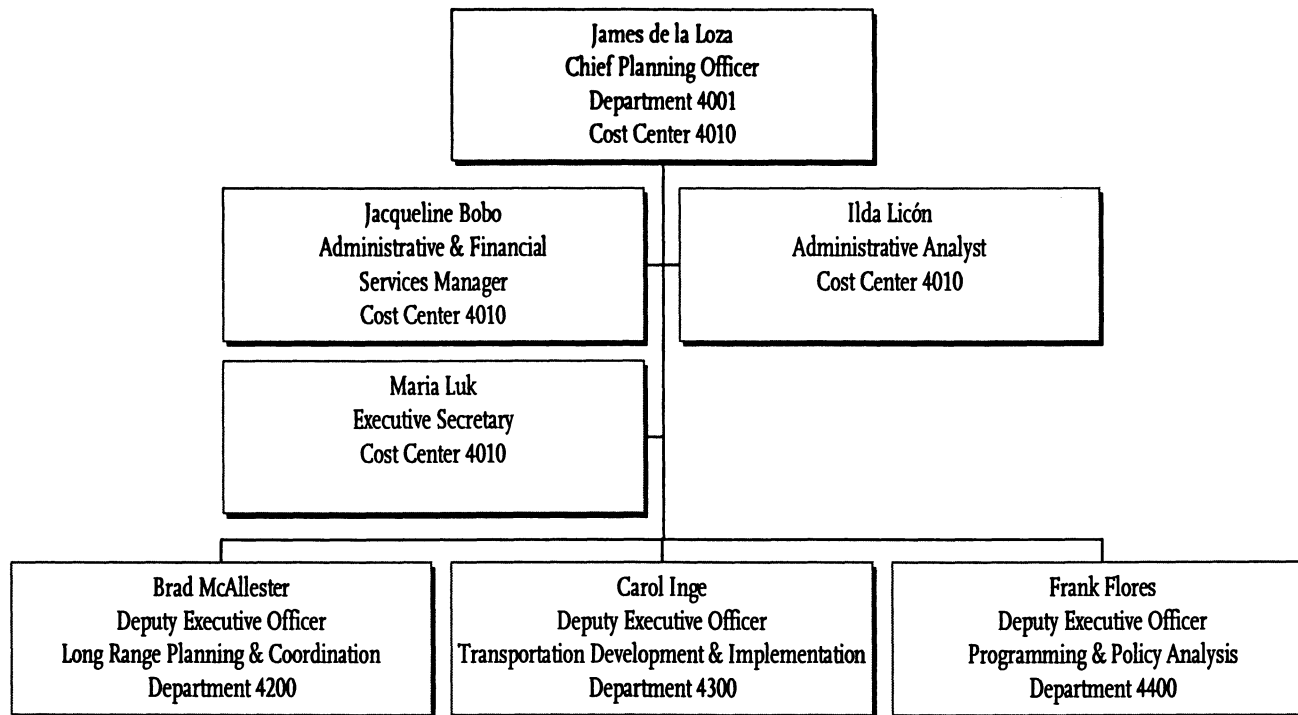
James de la Loza
Chief Planning Officer
Department 4001
Cost Center 4010

Jacqueline Bobo
Administrative & Financial Services Manager
Cost Center 4010

Ilda Licón
Administrative Analyst
Cost Center 4010

Maria Luk
Executive Secretary
Cost Center 4010

Brad McAllester
Deputy Executive Officer
Long Range Planning & Coordination
Department 4200

Carol Inge
Deputy Executive Officer
Transportation Development & Implementation
Department 4300

Frank Flores
Deputy Executive Officer
Programming & Policy Analysis
Department 4400